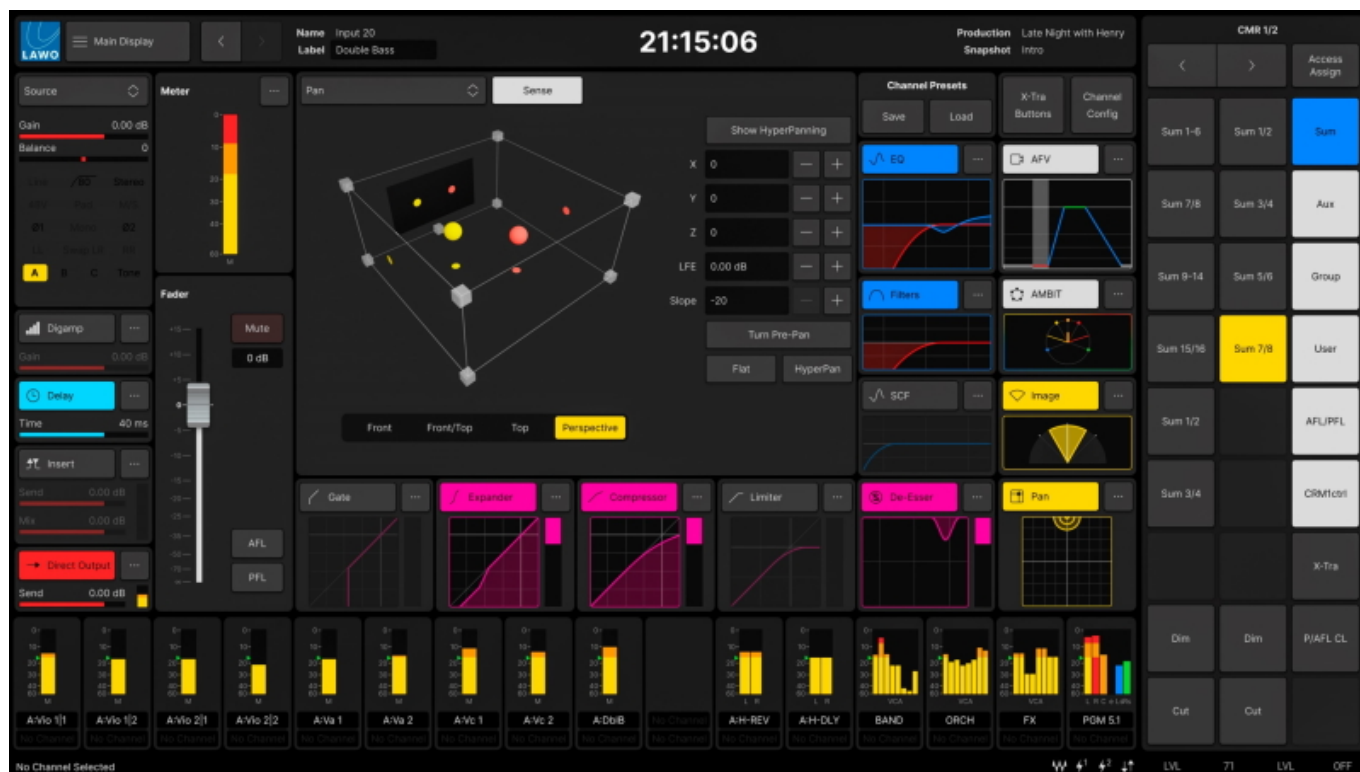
LAWO

Main Display

Name Input 20
Label Double Bass

21:15:06

Production Late Night with Henry
Snapshot Intro

CMR 1/2

Access Assign

Source

Gain 0.00 dB
Balance 0

Meter

Pan

Sense

Show HyperPanning

X 0
Y 0
Z 0
LFE 0.00 dB
Slope -20

Turn Pre-Pan

Flat HyperPan

Front Front/Top Top Perspective

Channel Presets

Save Load

X-Tra Buttons

Channel Config

EQ

AFV

Filters

AMBIT

SCF

Image

Sum 1-6 Sum 1/2 Sum
Sum 7/8 Sum 3/4 Aux
Sum 9-14 Sum 5/6 Group
Sum 15/16 Sum 7/8 User
Sum 1/2 AFL/PFL
Sum 3/4 CRM1ctrl
X-Tra
Dim Dim P/AFL CL
Cut Cut

A

Fader

Mute
0 dB

Digamp

Delay
Time 40 ms

Insert

Direct Output
Send 0.00 dB

AFL
PFL

Gate Expander Compressor Limiter De-Esser Pan

A:Vio 1|1 A:Vio 1|2 A:Vio 2|1 A:Vio 2|2 A:Va 1 A:Va 2 A:Vc 1 A:Vc 2 A:DblB No Channel A:H-REV A:H-DLY BAND ORCH FX PGM 5.1

No Channel No Channel No Channel No Channel No Channel No Channel No Channel No Channel No Channel No Channel No Channel No Channel No Channel No Channel No Channel No Channel

No Channel Selected

LVL 71 LVL OFF